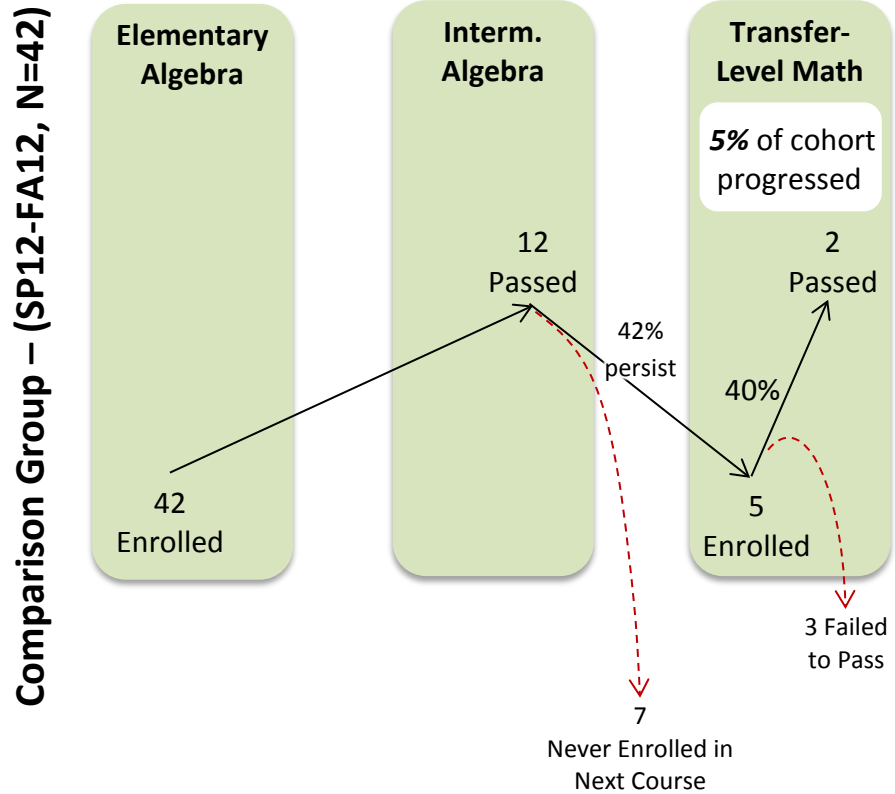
Comparison Group – (SP12-FA12, N=42)

Elementary Algebra

Interm. Algebra

Transfer-Level Math

5% of cohort progressed

42 Enrolled

12 Passed

42% persist

7 Never Enrolled in Next Course

5 Enrolled

40%

2 Passed

3 Failed to Pass